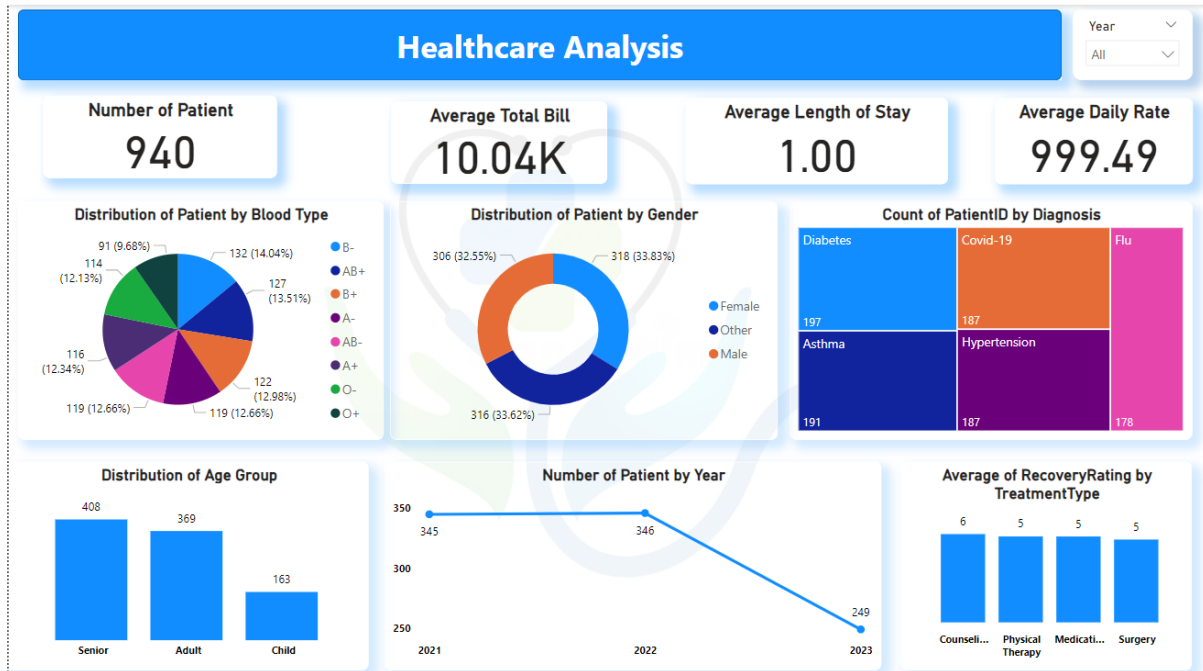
Healthcare Analysis

Year
All

Number of Patient
940

Average Total Bill
10.04K

Average Length of Stay
1.00

Average Daily Rate
999.49

Distribution of Patient by Blood Type

91 (9.68%)
132 (14.04%)
114 (12.13%)
127 (13.51%)
116 (12.34%)
122 (12.98%)
119 (12.66%)
119 (12.66%)

B-
AB+
B+
A-
AB-
A+
O-
O+

Distribution of Patient by Gender

306 (32.55%)
318 (33.83%)
316 (33.62%)

Female
Other
Male

Count of PatientID by Diagnosis

Diabetes
197
Covid-19
187
Flu
178
Asthma
191
Hypertension
187

Distribution of Age Group

408
369
163
Senior
Adult
Child

Number of Patient by Year

350
300
250
345
346
249
2021
2022
2023

Average of RecoveryRating by TreatmentType

6
5
5
5
Counseli...
Physical Therapy
Medicati...
Surgery